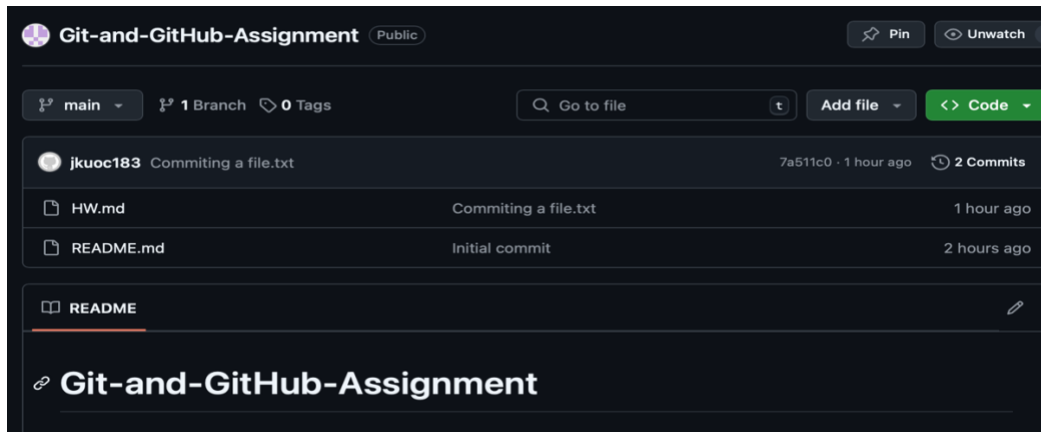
Git-and-GitHub-Assignment Public

Pin Unwatch

main 1 Branch 0 Tags

Go to file t

Add file

Code

jkuoc183 Commiting a file.txt 7a511c0 · 1 hour ago 2 Commits

| | | |
|---|---|---|
| HW.md | Commiting a file.txt | 1 hour ago |
| README.md | Initial commit | 2 hours ago |

README

Git-and-GitHub-Assignment